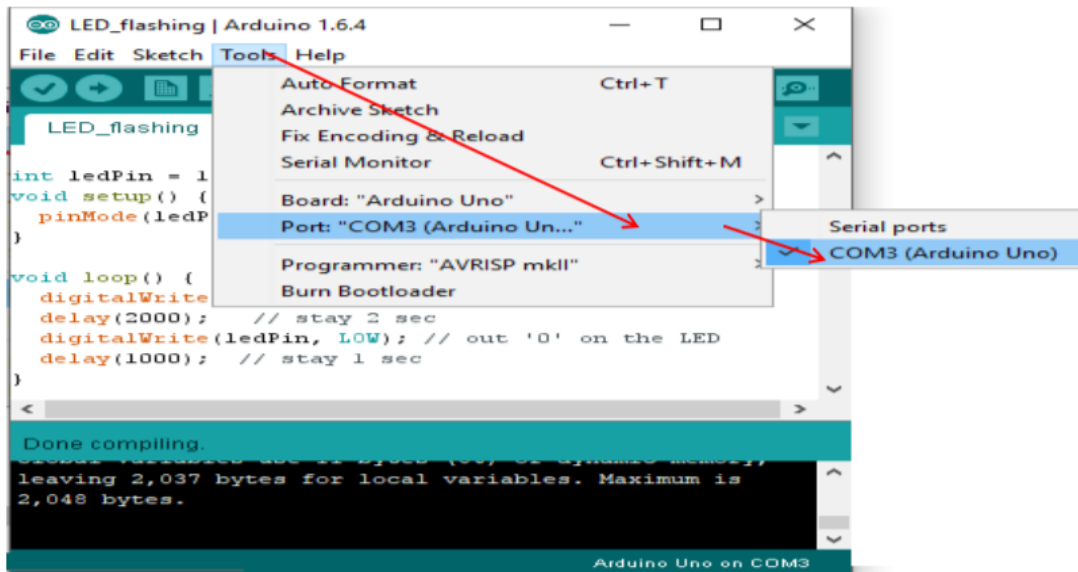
LED_flashing | Arduino 1.6.4

File Edit Sketch Tools Help

LED_flashing

int ledPin = l
void setup() {
  pinMode(ledP
}

void loop() {
  digitalWrite
  delay(2000);   // stay 2 sec
  digitalWrite(ledPin, LOW); // out '0' on the LED
  delay(1000);  // stay 1 sec
}

Auto Format Ctrl+T
Archive Sketch
Fix Encoding & Reload
Serial Monitor Ctrl+Shift+M
Board: "Arduino Uno"
Port: "COM3 (Arduino Un..."
Programmer: "AVRISP mkII"
Burn Bootloader

Serial ports
COM3 (Arduino Uno)

Done compiling.

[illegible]
leaving 2,037 bytes for local variables. Maximum is 2,048 bytes.

Arduino Uno on COM3